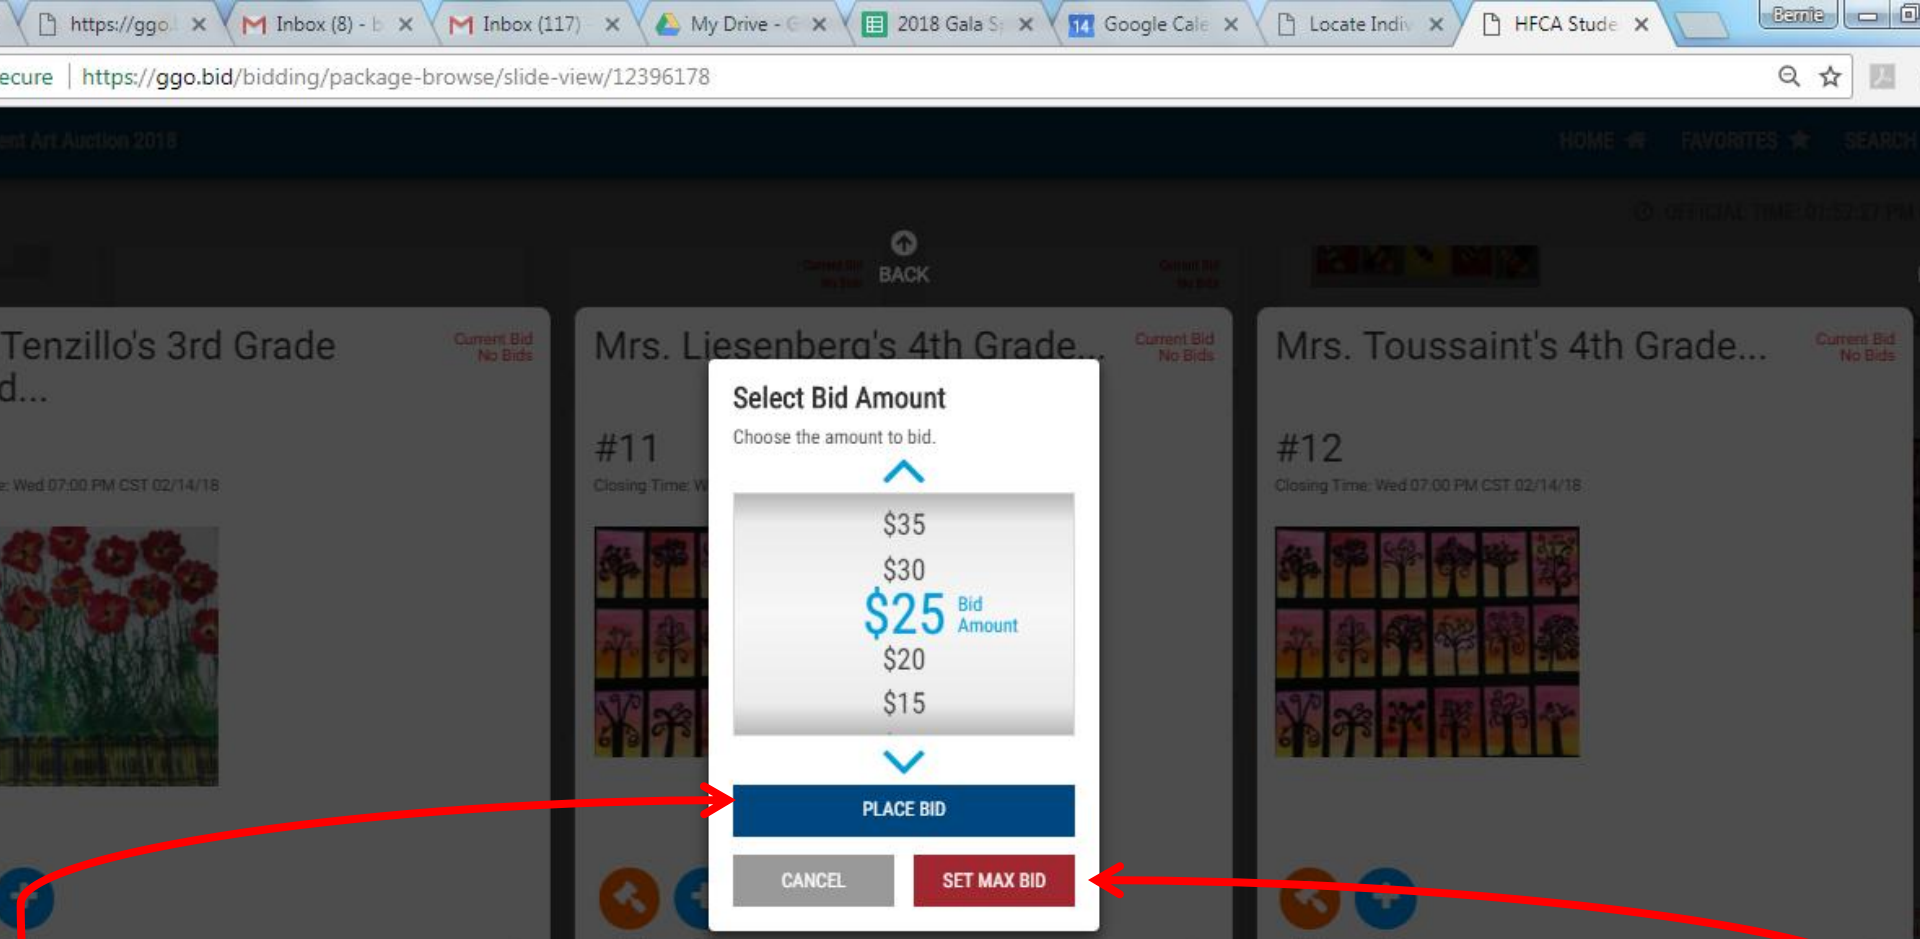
https://ggo. ×
Inbox (8) - b ×
Inbox (117) ×
My Drive - G ×
2018 Gala S ×
14 Google Cale ×
Locate Indiv ×
HFCA Stude ×
Bernie

ecure | https://ggo.bid/bidding/package-browse/slide-view/12396178

ent Art Auction 2018
HOME FAVORITES SEARCH

BACK

Tenzillo's 3rd Grade d...
Current Bid No Bids
e: Wed 07:00 PM CST 02/14/18

Mrs. Liesenberg's 4th Grade...
Current Bid No Bids
#11
Closing Time: W

Mrs. Toussaint's 4th Grade...
Current Bid No Bids
#12
Closing Time: Wed 07:00 PM CST 02/14/18

Select Bid Amount
Choose the amount to bid.
$35
$30
$25 Bid Amount
$20
$15
PLACE BID
CANCEL
SET MAX BID